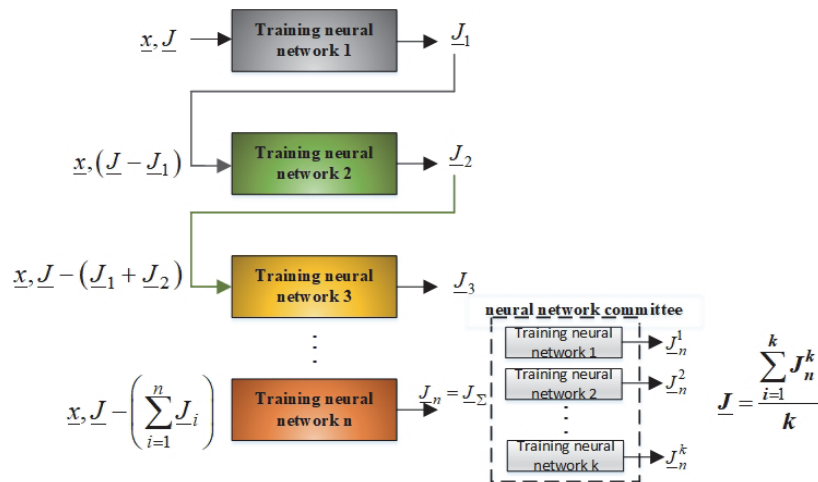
$\underline{x}, \underline{J}$

Training neural network 1

$\underline{J}_1$

$\underline{x}, (\underline{J} - \underline{J}_1)$

Training neural network 2

$\underline{J}_2$

$\underline{x}, \underline{J} - (\underline{J}_1 + \underline{J}_2)$

Training neural network 3

$\underline{J}_3$

$\underline{x}, \underline{J} - \left(\sum_{i=1}^{n} \underline{J}_i\right)$

Training neural network n

$\underline{J}_n = \underline{J}_\Sigma$

neural network committee

Training neural network 1

$\underline{J}_n^1$

Training neural network 2

$\underline{J}_n^2$

Training neural network k

$\underline{J}_n^k$

$\underline{J} = \frac{\sum_{i=1}^{k} J_n^k}{k}$